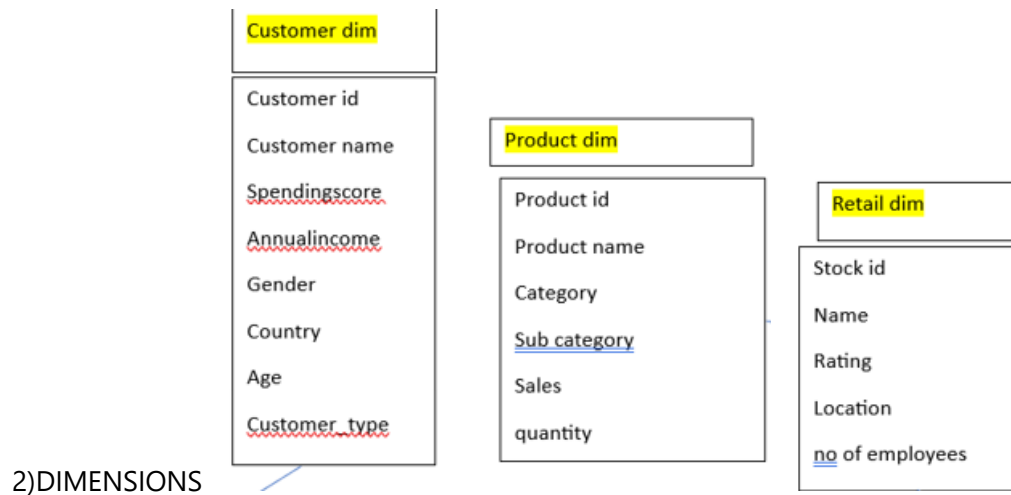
Customer dim

Customer id

Customer name

Spendingscore

Annualincome

Gender

Country

Age

Customer_type

Product dim

Product id

Product name

Category

Sub category

Sales

quantity

Retail dim

Stock id

Name

Rating

Location

no of employees

2)DIMENSIONS